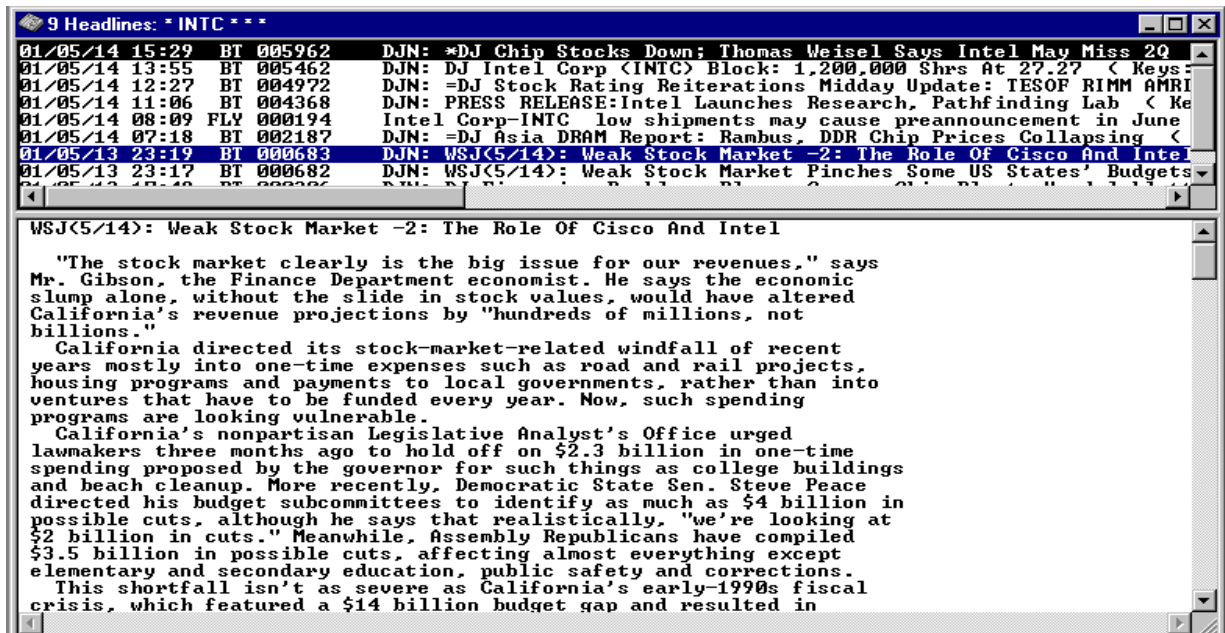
9 Headlines: * INTC * * *

| | | | |
|---|---|---|---|
| 01/05/14 15:29 | BT | 005962 | DJN: *DJ Chip Stocks Down; Thomas Weisel Says Intel May Miss 2Q |
| 01/05/14 13:55 | BT | 005462 | DJN: DJ Intel Corp (INTC) Block: 1,200,000 Shrs At 27.27 < Keys: |
| 01/05/14 12:27 | BT | 004972 | DJN: =DJ Stock Rating Reiterations Midday Update: TESOF RIMM AMRI |
| 01/05/14 11:06 | BT | 004368 | DJN: PRESS RELEASE:Intel Launches Research, Pathfinding Lab < Ke |
| 01/05/14 08:09 | FLY | 000194 | Intel Corp-INTC low shipments may cause preannouncement in June |
| 01/05/14 07:18 | BT | 002187 | DJN: =DJ Asia DRAM Report: Rambus, DDR Chip Prices Collapsing < |
| 01/05/13 23:19 | BT | 000683 | DJN: WSJ(5/14): Weak Stock Market -2: The Role Of Cisco And Intel |
| 01/05/13 23:17 | BT | 000682 | DJN: WSJ(5/14): Weak Stock Market Pinches Some US States' Budgets |

WSJ(5/14): Weak Stock Market -2: The Role Of Cisco And Intel

"The stock market clearly is the big issue for our revenues," says Mr. Gibson, the Finance Department economist. He says the economic slump alone, without the slide in stock values, would have altered California's revenue projections by "hundreds of millions, not billions."

California directed its stock-market-related windfall of recent years mostly into one-time expenses such as road and rail projects, housing programs and payments to local governments, rather than into ventures that have to be funded every year. Now, such spending programs are looking vulnerable.

California's nonpartisan Legislative Analyst's Office urged lawmakers three months ago to hold off on $2.3 billion in one-time spending proposed by the governor for such things as college buildings and beach cleanup. More recently, Democratic State Sen. Steve Peace directed his budget subcommittees to identify as much as $4 billion in possible cuts, although he says that realistically, "we're looking at $2 billion in cuts." Meanwhile, Assembly Republicans have compiled $3.5 billion in possible cuts, affecting almost everything except elementary and secondary education, public safety and corrections.

This shortfall isn't as severe as California's early-1990s fiscal crisis, which featured a $14 billion budget gap and resulted in